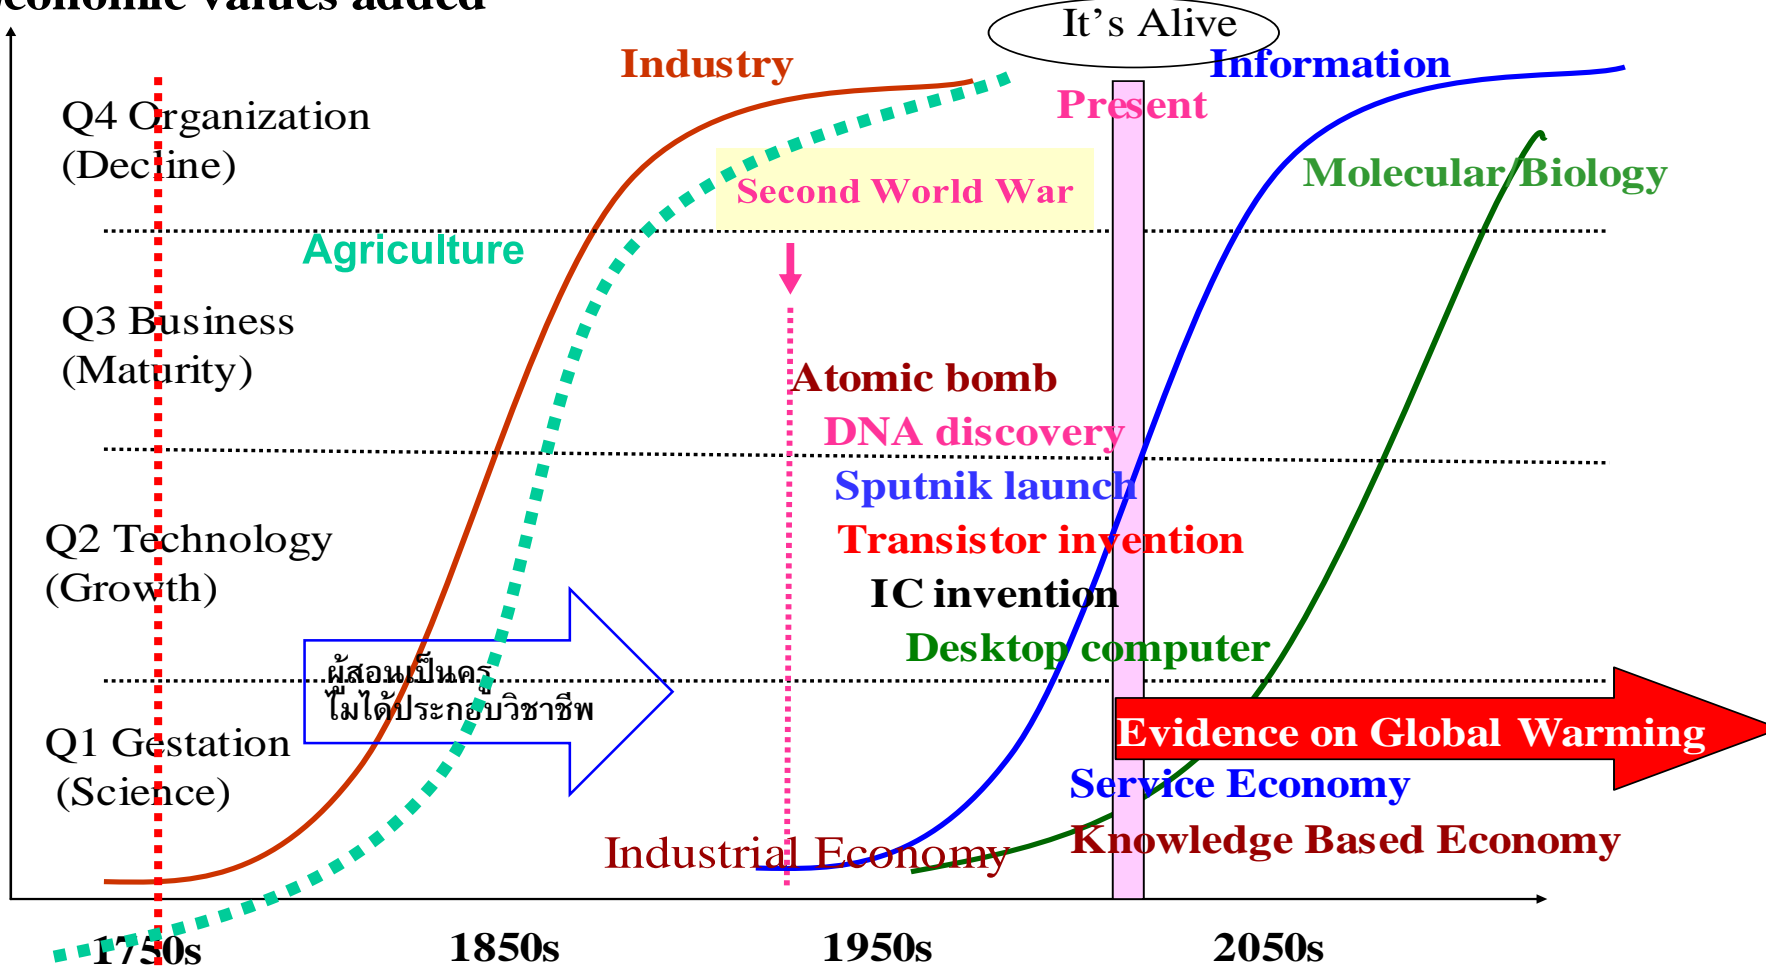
Economic values added

It's Alive

Industry

Information

Present

Q4 Organization
(Decline)

Molecular Biology

Second World War

Agriculture

Q3 Business
(Maturity)

Atomic bomb

DNA discovery

Sputnik launch

Q2 Technology
(Growth)

Transistor invention

IC invention

Desktop computer

ผู้สอนเป็นคร
ไม่ได้ประกอบวิชาชีพ

Q1 Gestation
(Science)

Evidence on Global Warming

Service Economy

Industrial Economy

Knowledge Based Economy

1750s 1850s 1950s 2050s